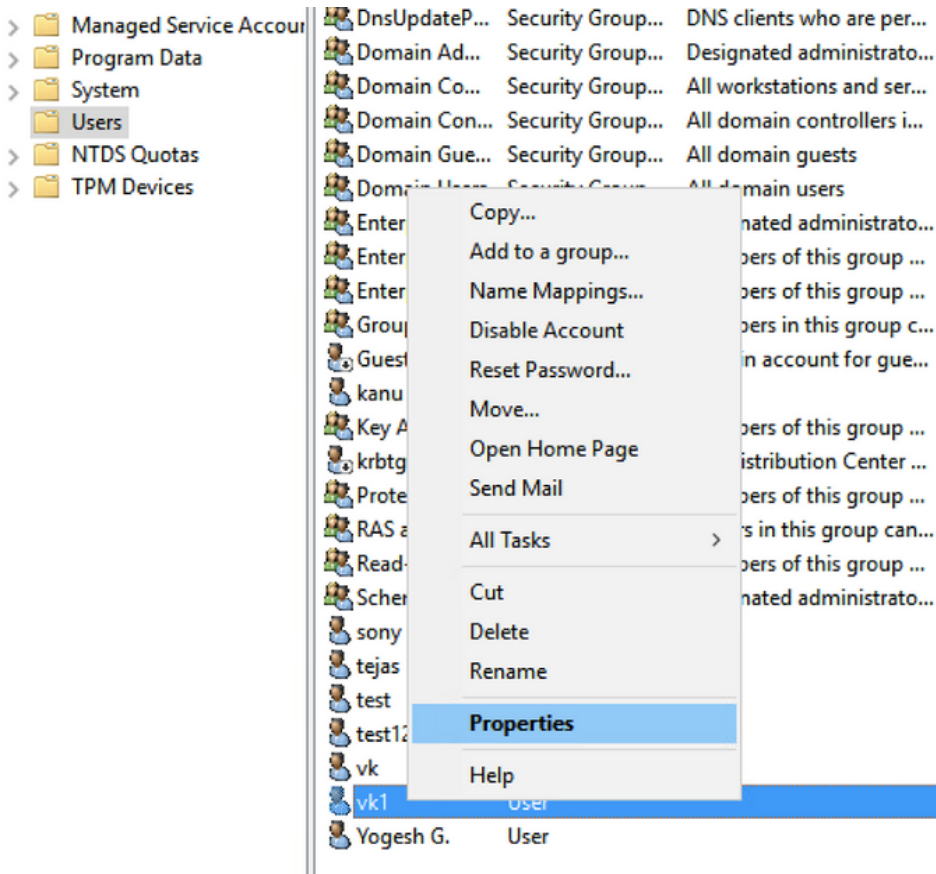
Managed Service Accour
Program Data
System
Users
NTDS Quotas
TPM Devices

| | | |
|---|---|---|
| DnsUpdateP... | Security Group... | DNS clients who are per... |
| Domain Ad... | Security Group... | Designated administrato... |
| Domain Co... | Security Group... | All workstations and ser... |
| Domain Con... | Security Group... | All domain controllers i... |
| Domain Gue... | Security Group... | All domain guests |
| Domain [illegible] | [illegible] | All domain users |
| Enter | | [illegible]nated administrato... |
| Enter | | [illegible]bers of this group ... |
| Enter | | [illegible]bers of this group ... |
| Grou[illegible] | | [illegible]bers in this group c... |
| Guest | | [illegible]in account for gue... |
| kanu | | |
| Key A | | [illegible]bers of this group ... |
| krbtg | | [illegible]istribution Center ... |
| Prote | | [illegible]bers of this group ... |
| RAS a | | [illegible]s in this group can... |
| Read- | | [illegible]bers of this group ... |
| Schen | | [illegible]nated administrato... |
| sony | | |
| tejas | | |
| test | | |
| test12 | | |
| vk | | |
| vk1 | User | |
| Yogesh G. | User | |

Copy...
Add to a group...
Name Mappings...
Disable Account
Reset Password...
Move...
Open Home Page
Send Mail
All Tasks
Cut
Delete
Rename
Properties
Help